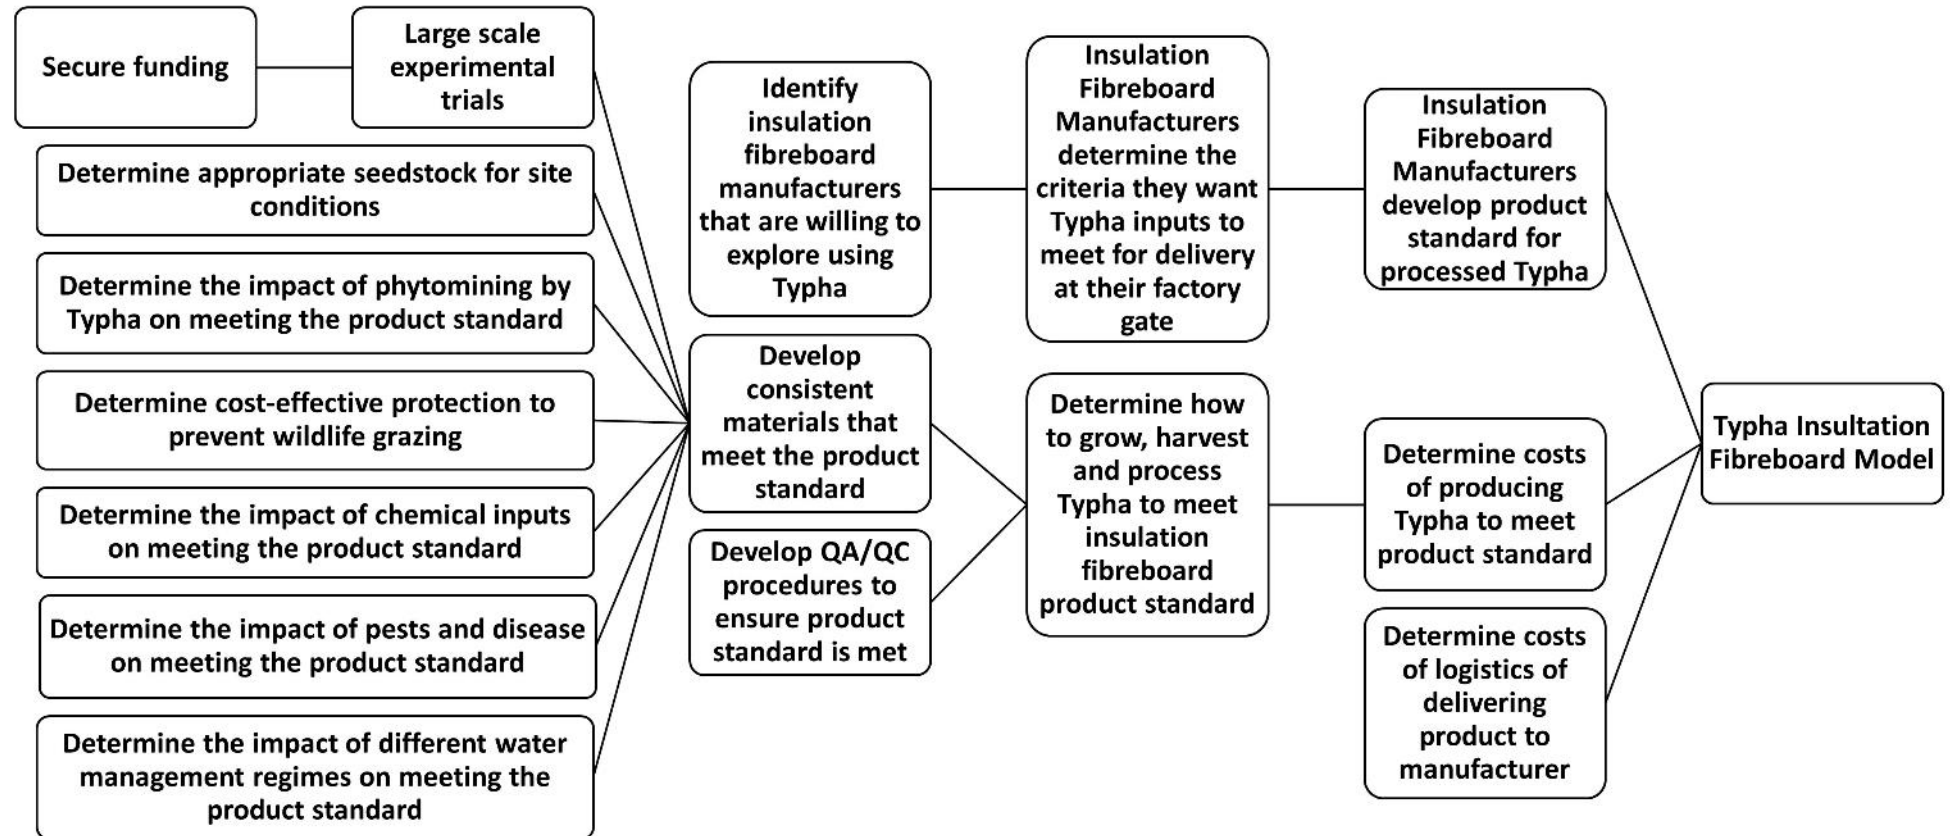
Secure funding

Large scale experimental trials

Determine appropriate seedstock for site conditions

Determine the impact of phytomining by Typha on meeting the product standard

Determine cost-effective protection to prevent wildlife grazing

Determine the impact of chemical inputs on meeting the product standard

Determine the impact of pests and disease on meeting the product standard

Determine the impact of different water management regimes on meeting the product standard

Identify insulation fibreboard manufacturers that are willing to explore using Typha

Develop consistent materials that meet the product standard

Develop QA/QC procedures to ensure product standard is met

Insulation Fibreboard Manufacturers determine the criteria they want Typha inputs to meet for delivery at their factory gate

Determine how to grow, harvest and process Typha to meet insulation fibreboard product standard

Insulation Fibreboard Manufacturers develop product standard for processed Typha

Determine costs of producing Typha to meet product standard

Determine costs of logistics of delivering product to manufacturer

Typha Insultation Fibreboard Model